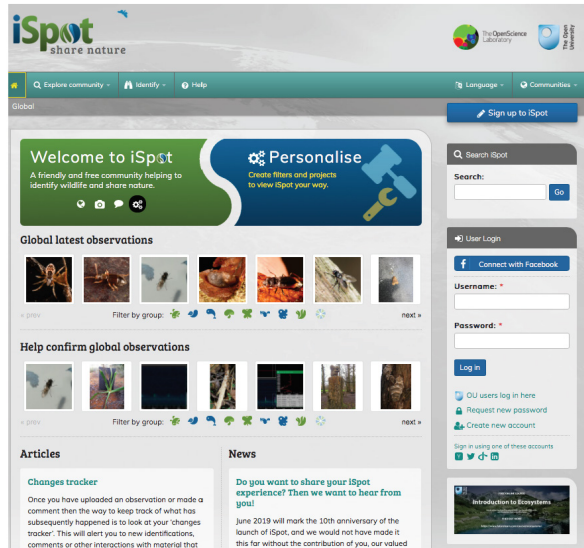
iSpot
share nature

The OpenScience Laboratory

The Open University

Explore community
Identify
Help
Language
Communities

Global

Sign up to iSpot

Welcome to iSpot
A friendly and free community helping to identify wildlife and share nature.

Personalise
Create filters and projects to view iSpot your way.

Global latest observations

« prev
Filter by group:
next »

Help confirm global observations

Filter by group:
next »

Articles

Changes tracker

Once you have uploaded an observation or made a comment then the way to keep track of what has subsequently happened is to look at your 'changes tracker'. This will alert you to new identifications, comments or other interactions with material that

News

Do you want to share your iSpot experience? Then we want to hear from you!

June 2019 will mark the 10th anniversary of the launch of iSpot, and we would not have made it this far without the contribution of you, our valued

Search iSpot

Search:

Go

User Login

Connect with Facebook

Username: *

Password: *

Log in

OU users log in here

Request new password

Create new account

Sign in using one of these accounts

Introduction to Ecosystems